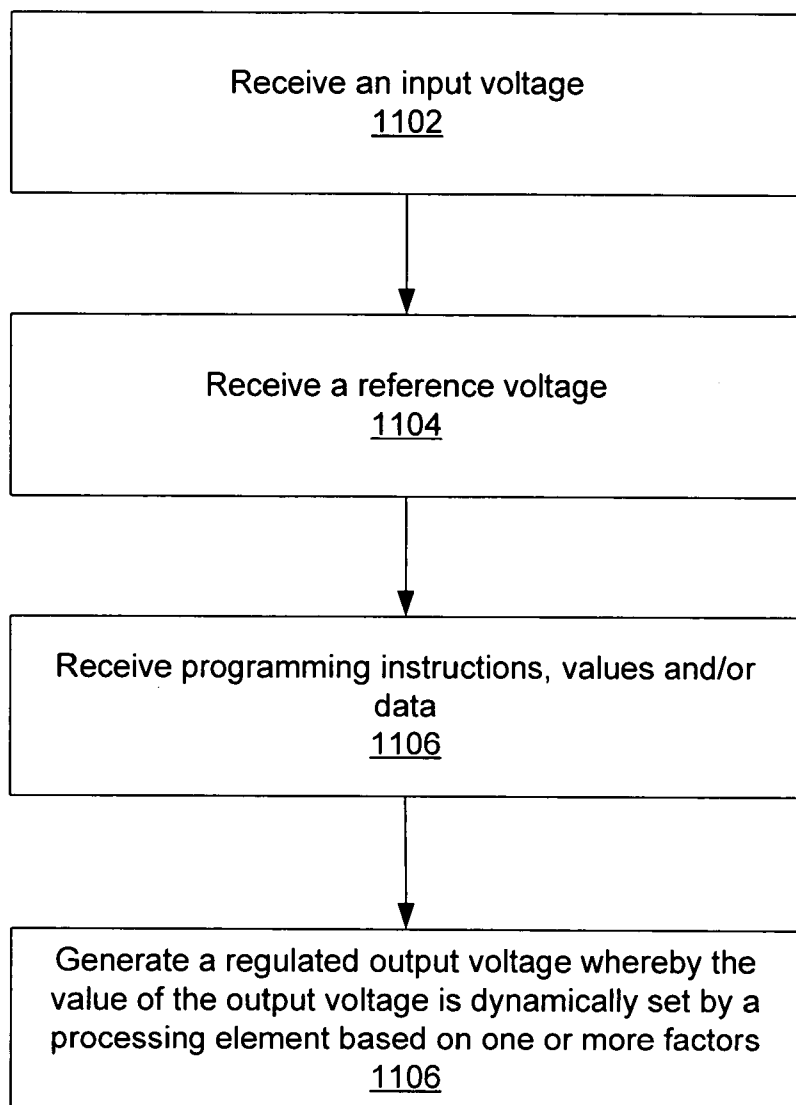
Receive an input voltage
1102

Receive a reference voltage
1104

Receive programming instructions, values and/or data
1106

Generate a regulated output voltage whereby the value of the output voltage is dynamically set by a processing element based on one or more factors
1106